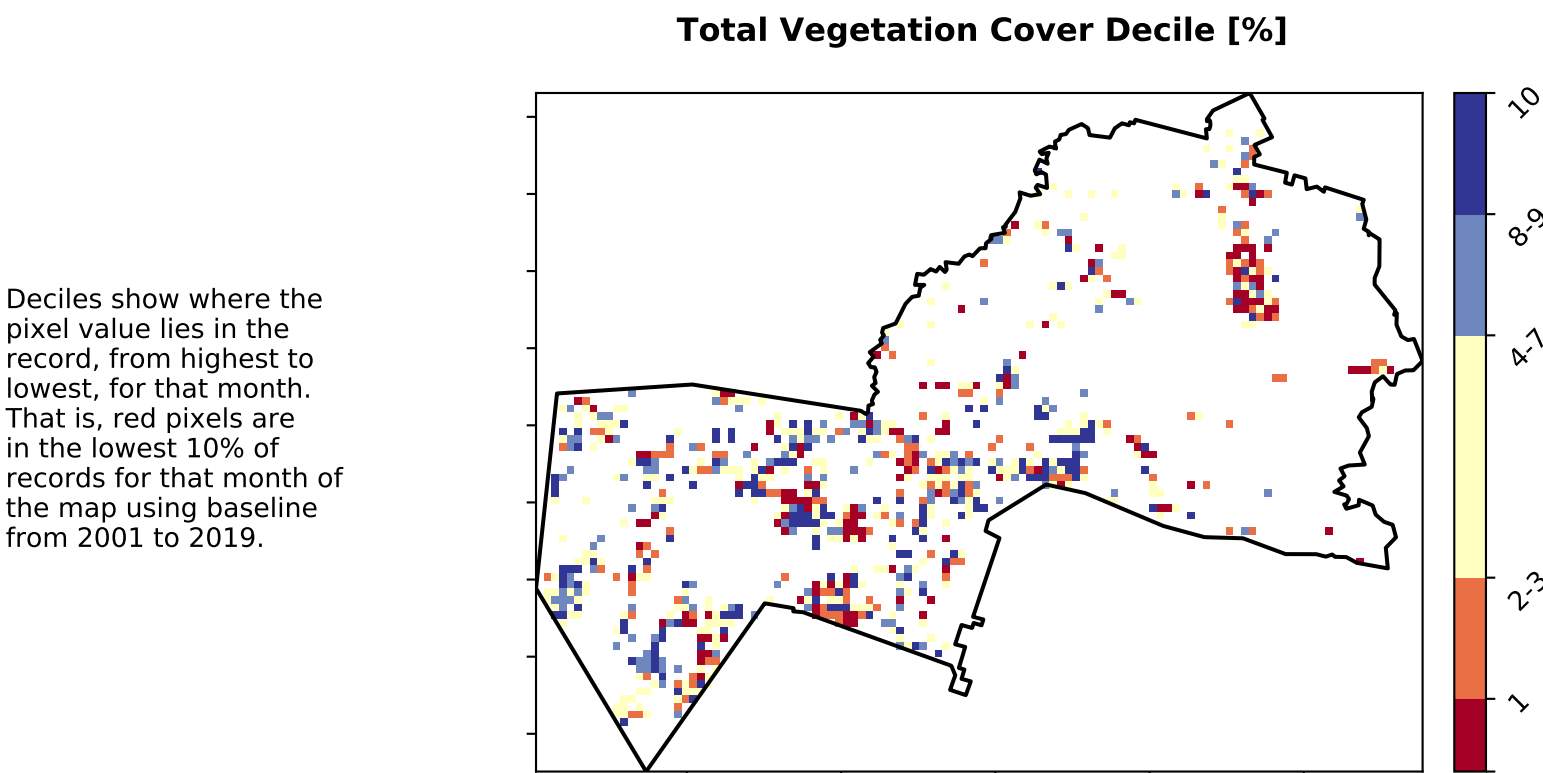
Total Vegetation Cover Decile [%]

Deciles show where the pixel value lies in the record, from highest to lowest, for that month. That is, red pixels are in the lowest 10% of records for that month of the map using baseline from 2001 to 2019.

10
8-9
4-7
2-3
1